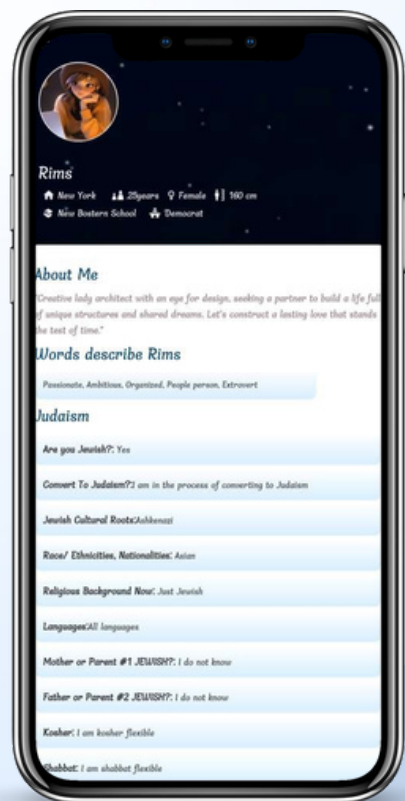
Rims

New York 25years Female 160 cm

New Bostern School Democrat

About Me

"Creative lady architect with an eye for design, seeking a partner to build a life full of unique structures and shared dreams. Let's construct a lasting love that stands the test of time."

Words describe Rims

Passionate, Ambitious, Organized, People person, Extrovert

Judaism

Are you Jewish?: Yes

Convert To Judaism?:I am in the process of converting to Judaism

Jewish Cultural Roots:Ashkenazi

Race/ Ethnicities, Nationalities: Asian

Religious Background Now: Just Jewish

Languages:All languages

Mother or Parent #1 JEWISH?: I do not know

Father or Parent #2 JEWISH?: I do not know

Kosher: I am kosher flexible

Shabbat: I am shabbat flexible